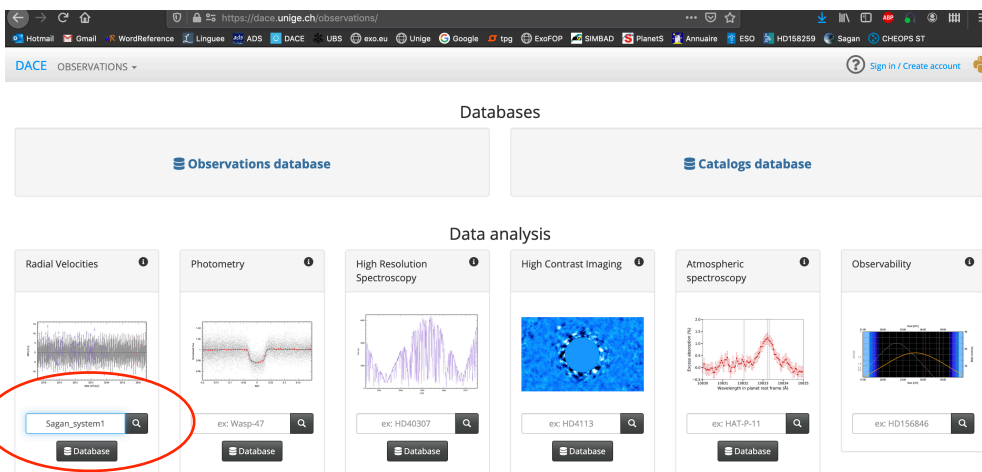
https://dace.unige.ch/observations/

Hotmail Gmail WordReference Linguee ADS DACE UBS exo.eu Unige Google tpg ExoFOP SIMBAD PlanetS Annuaire ESO HD158259 Sagan CHEOPS ST

DACE OBSERVATIONS

Sign in / Create account

Databases

Observations database

Catalogs database

Data analysis

Radial Velocities

Photometry

High Resolution Spectroscopy

High Contrast Imaging

Atmospheric spectroscopy

Observability

Sagan_system1

ex: Wasp-47

ex: HD40307

ex: HD4113

ex: HAT-P-11

ex: HD156846

Database

Database

Database

Database

Database